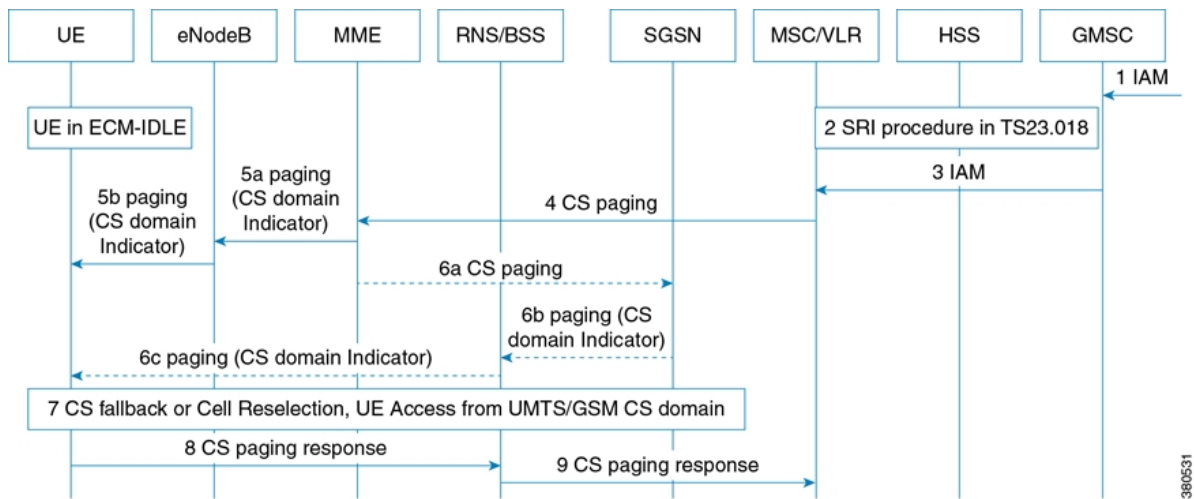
UE eNodeB MME RNS/BSS SGSN MSC/VLR HSS GMSC

1 IAM

UE in ECM-IDLE

2 SRI procedure in TS23.018

3 IAM

5a paging (CS domain Indicator)

5b paging (CS domain Indicator)

4 CS paging

6a CS paging

6b paging (CS domain Indicator)

6c paging (CS domain Indicator)

7 CS fallback or Cell Reselection, UE Access from UMTS/GSM CS domain

8 CS paging response

9 CS paging response

380531